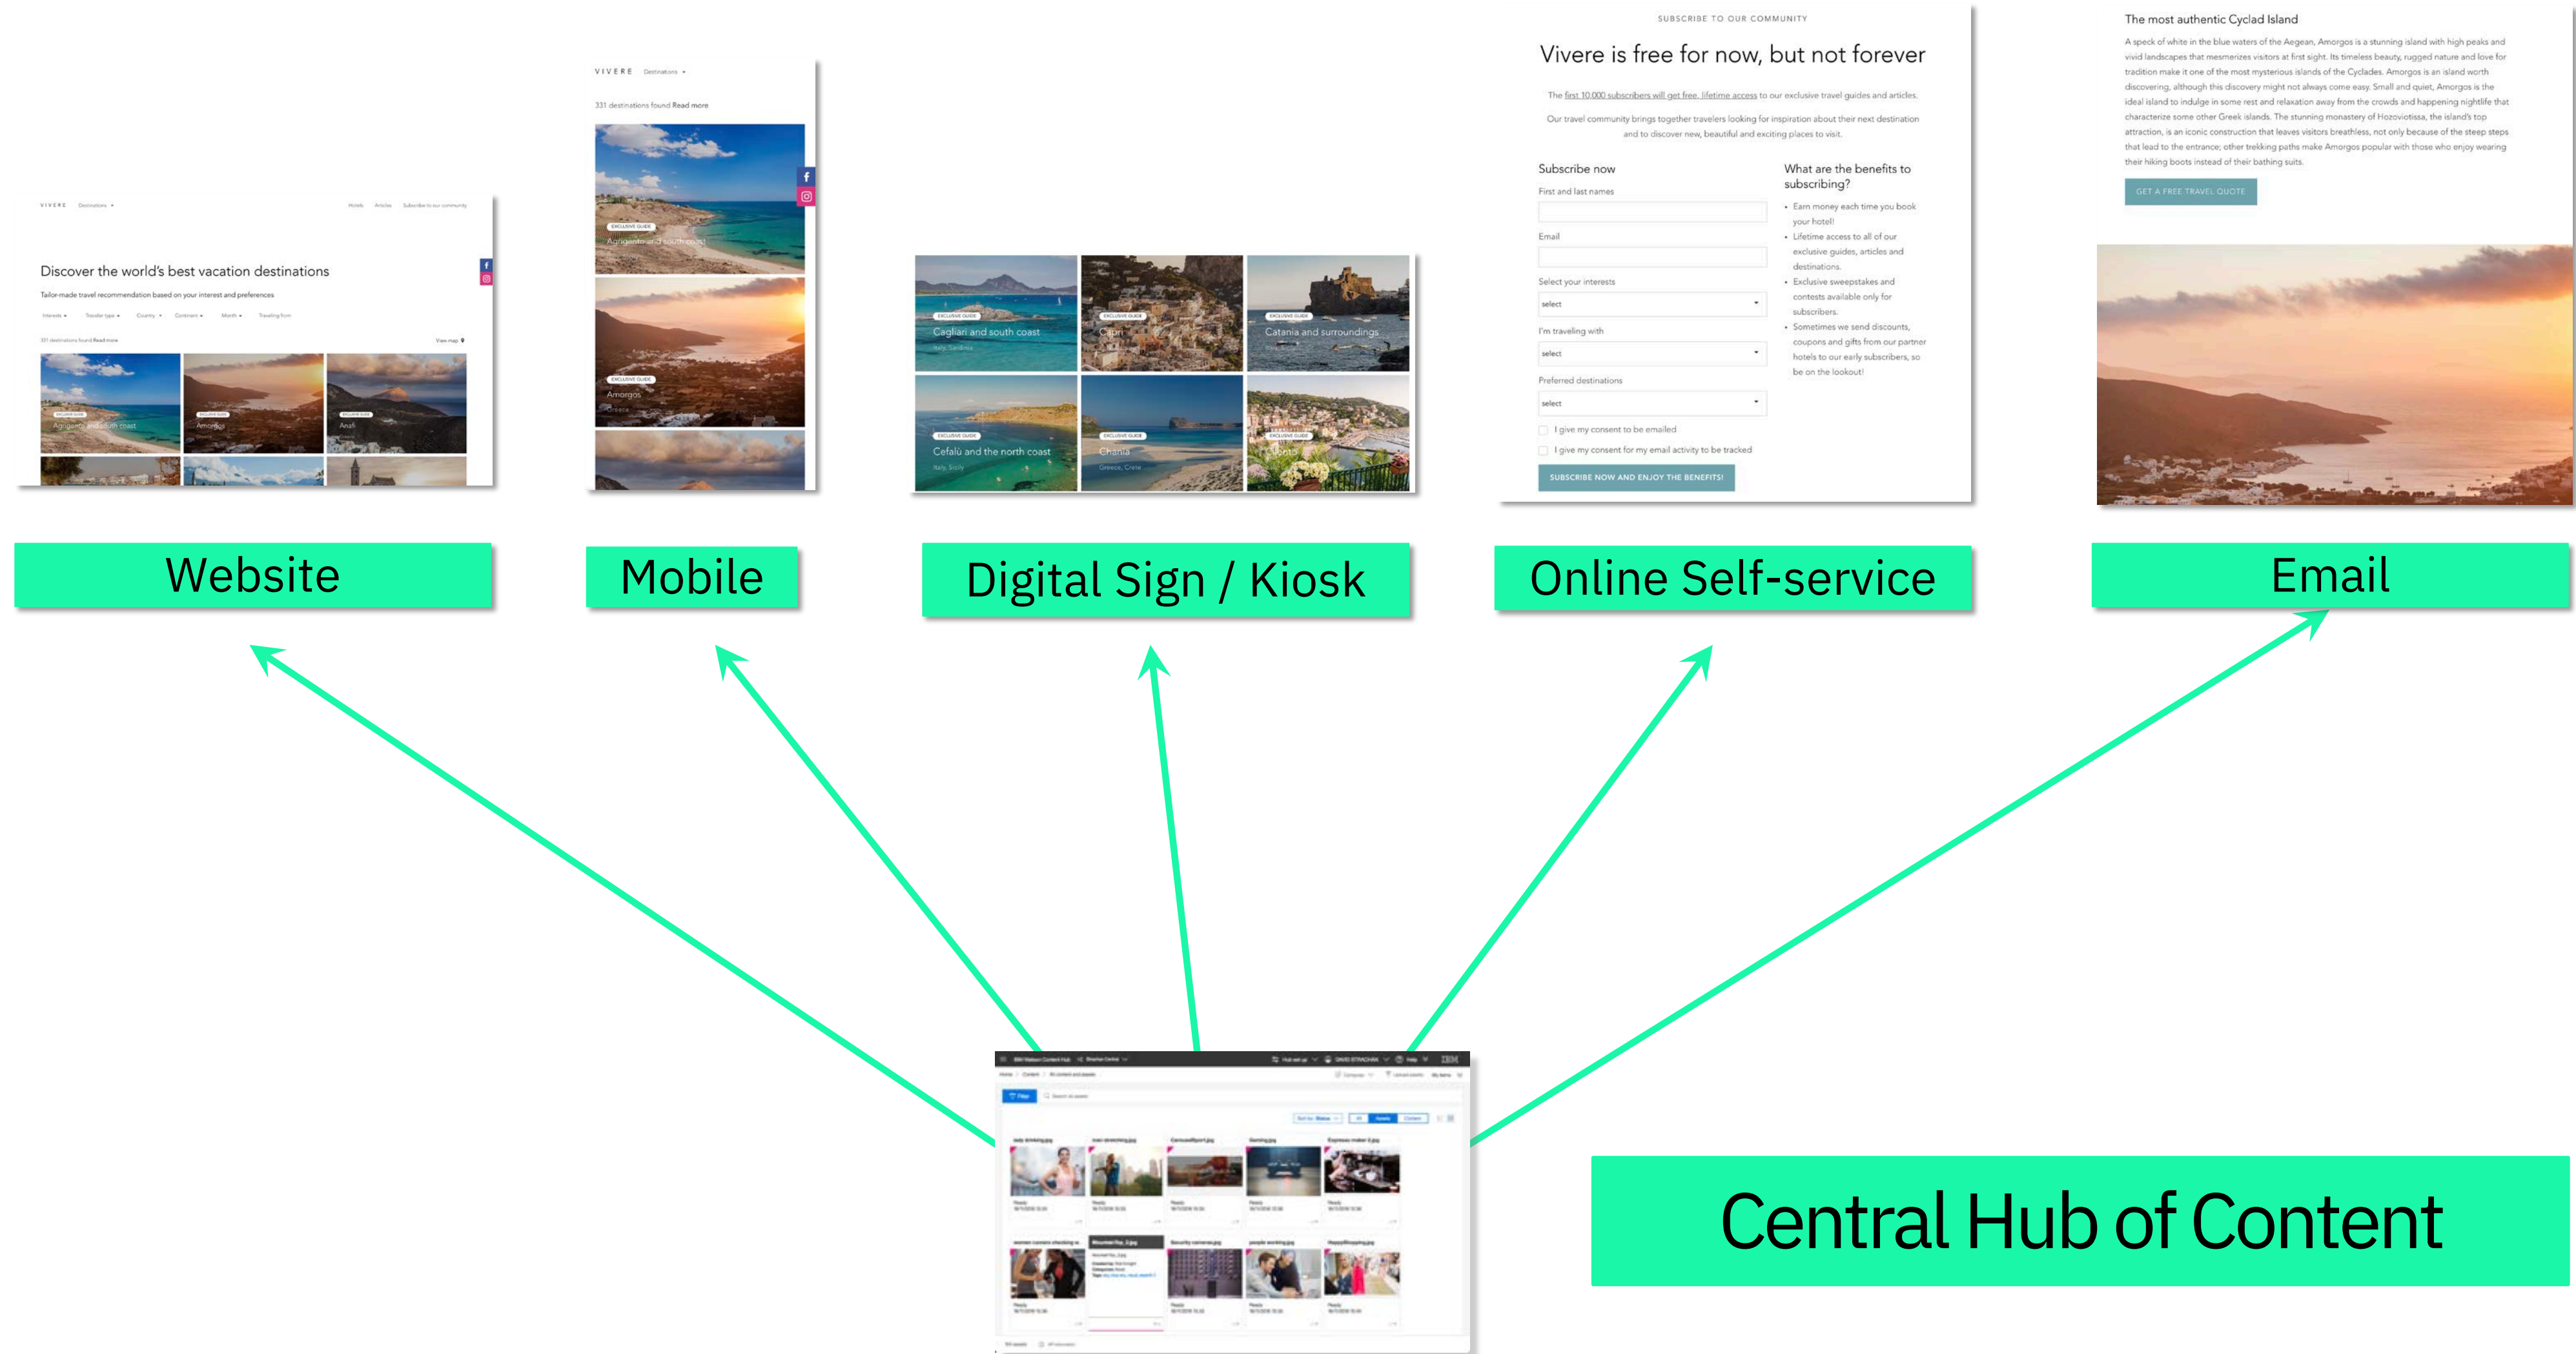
VIVERE Destinations

Hotels Articles Subscribe to our community

Discover the world's best vacation destinations

Tailor-made travel recommendation based on your interest and preferences

331 destinations found Read more

EXCLUSIVE GUIDE
Agrigento and south coast

EXCLUSIVE GUIDE
Amorgos

EXCLUSIVE GUIDE
Anafi

VIVERE Destinations

331 destinations found Read more

EXCLUSIVE GUIDE
Agrigento and south coast

EXCLUSIVE GUIDE
Amorgos
Greece

EXCLUSIVE GUIDE
Cagliari and south coast
Italy, Sardinia

EXCLUSIVE GUIDE
Capri

EXCLUSIVE GUIDE
Catania and surroundings

EXCLUSIVE GUIDE
Cefalù and the north coast
Italy, Sicily

EXCLUSIVE GUIDE
Chania
Greece, Crete

EXCLUSIVE GUIDE
Cinque Terre

SUBSCRIBE TO OUR COMMUNITY

Vivere is free for now, but not forever

The first 10,000 subscribers will get free, lifetime access to our exclusive travel guides and articles.

Our travel community brings together travelers looking for inspiration about their next destination and to discover new, beautiful and exciting places to visit.

Subscribe now

First and last names

Email

Select your interests

select

I'm traveling with

select

Preferred destinations

select

I give my consent to be emailed

I give my consent for my email activity to be tracked

SUBSCRIBE NOW AND ENJOY THE BENEFITS!

What are the benefits to subscribing?

• Earn money each time you book your hotel!
• Lifetime access to all of our exclusive guides, articles and destinations.
• Exclusive sweepstakes and contests available only for subscribers.
• Sometimes we send discounts, coupons and gifts from our partner hotels to our early subscribers, so be on the lookout!

The most authentic Cyclad Island

A speck of white in the blue waters of the Aegean, Amorgos is a stunning island with high peaks and vivid landscapes that mesmerizes visitors at first sight. Its timeless beauty, rugged nature and love for tradition make it one of the most mysterious islands of the Cyclades. Amorgos is an island worth discovering, although this discovery might not always come easy. Small and quiet, Amorgos is the ideal island to indulge in some rest and relaxation away from the crowds and happening nightlife that characterize some other Greek islands. The stunning monastery of Hozoviotissa, the island's top attraction, is an iconic construction that leaves visitors breathless, not only because of the steep steps that lead to the entrance; other trekking paths make Amorgos popular with those who enjoy wearing their hiking boots instead of their bathing suits.

GET A FREE TRAVEL QUOTE

Website

Mobile

Digital Sign / Kiosk

Online Self-service

Email

IBM Watson Content Hub

IBM

Central Hub of Content